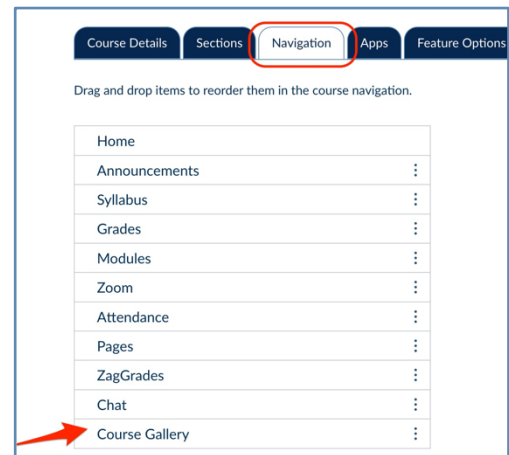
Course Details | Sections | Navigation | Apps | Feature Options

Drag and drop items to reorder them in the course navigation.

Home
Announcements
Syllabus
Grades
Modules
Zoom
Attendance
Pages
ZagGrades
Chat
Course Gallery